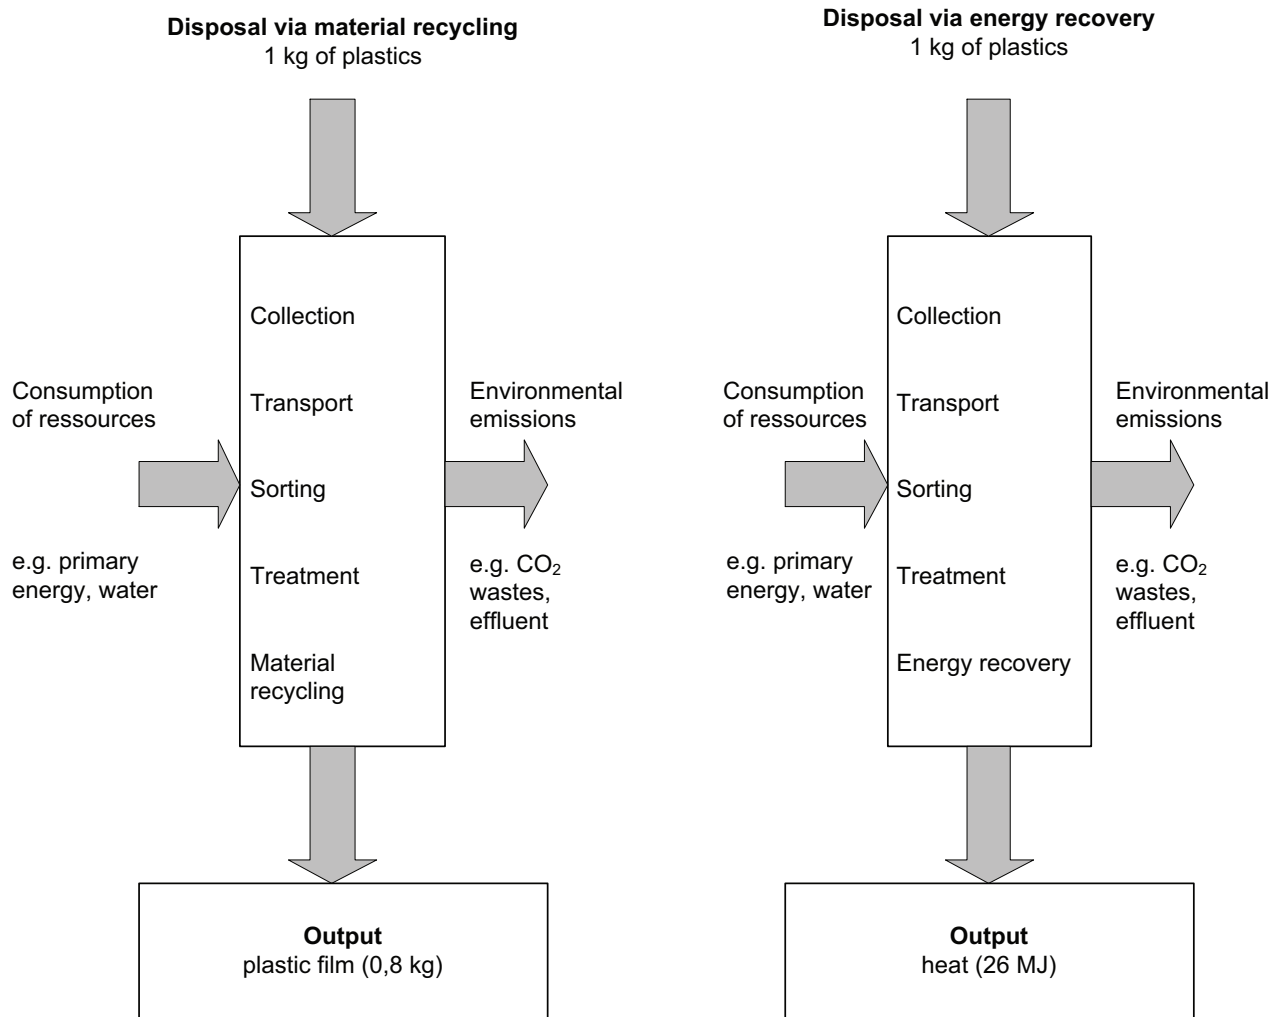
**Disposal via material recycling**
1 kg of plastics

Consumption of ressources

e.g. primary energy, water

Collection

Transport

Sorting

Treatment

Material recycling

Environmental emissions

e.g. $CO_2$ wastes, effluent

**Output**
plastic film (0,8 kg)

**Disposal via energy recovery**
1 kg of plastics

Consumption of ressources

e.g. primary energy, water

Collection

Transport

Sorting

Treatment

Energy recovery

Environmental emissions

e.g. $CO_2$ wastes, effluent

**Output**
heat (26 MJ)